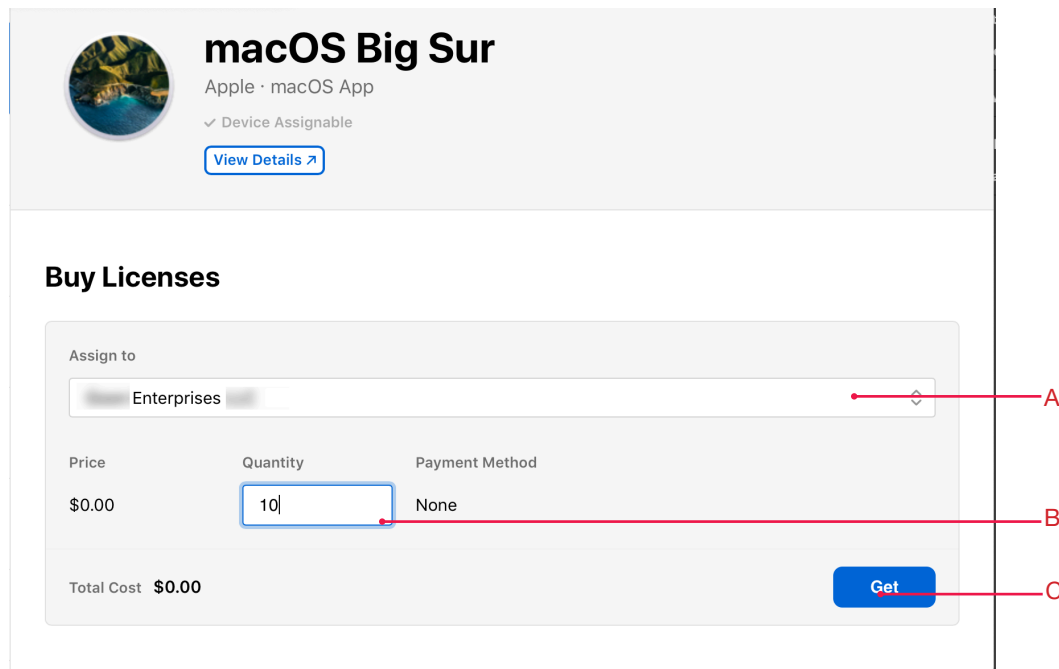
macOS Big Sur

Apple · macOS App

✓ Device Assignable

View Details ↗

Buy Licenses

Assign to

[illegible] Enterprises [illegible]

A

| Price | Quantity | Payment Method |
|---|---|---|
| $0.00 | 10 | None |

B

Total Cost $0.00

Get

C